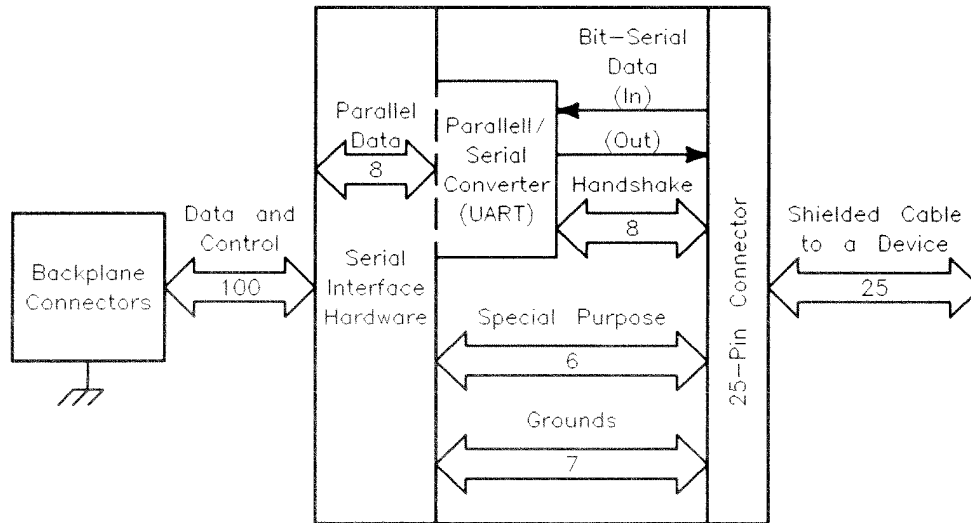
Backplane Connectors

Data and Control

100

Serial Interface Hardware

Parallel Data

8

Parallell/ Serial Converter (UART)

Bit-Serial Data (In)

(Out)

Handshake

8

Special Purpose

6

Grounds

7

25-Pin Connector

Shielded Cable to a Device

25